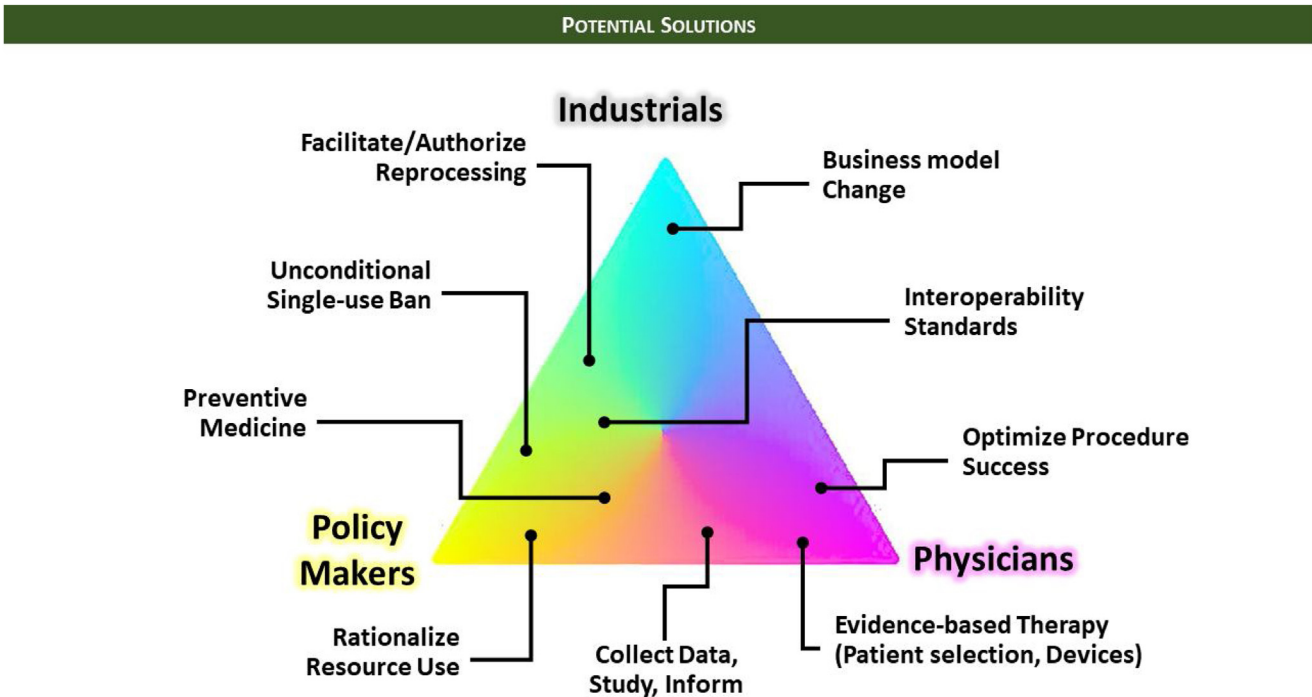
POTENTIAL SOLUTIONS

Industrials

Facilitate/Authorize Reprocessing

Business model Change

Unconditional Single-use Ban

Interoperability Standards

Preventive Medicine

Optimize Procedure Success

Policy Makers

Physicians

Rationalize Resource Use

Collect Data, Study, Inform

Evidence-based Therapy (Patient selection, Devices)